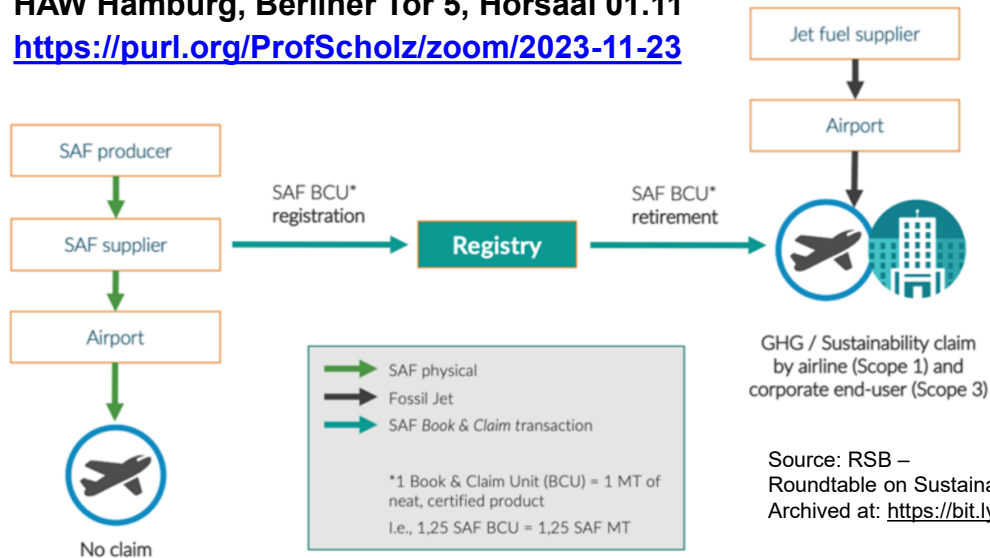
HAW Hamburg, Berliner Tor 5, Hörsaal 01.11
https://purl.org/ProfScholz/zoom/2023-11-23

Jet fuel supplier

Airport

SAF producer

SAF supplier

Airport

SAF BCU* registration

Registry

SAF BCU* retirement

GHG / Sustainability claim by airline (Scope 1) and corporate end-user (Scope 3)

No claim

SAF physical
Fossil Jet
SAF *Book & Claim* transaction

*1 Book & Claim Unit (BCU) = 1 MT of neat, certified product
I.e., 1,25 SAF BCU = 1,25 SAF MT

Source: RSB –
Roundtable on Sustaina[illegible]
Archived at: https://bit.ly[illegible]